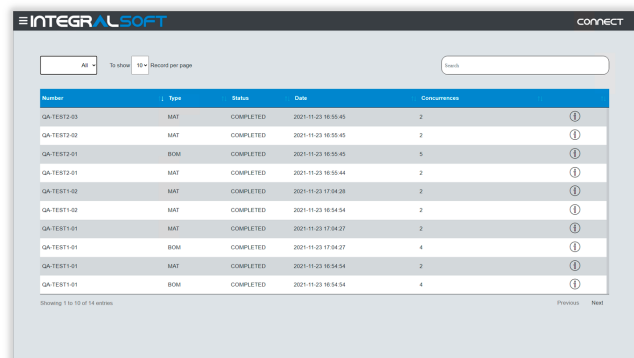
≡ INTEGRALSOFT CONNECT

All To show 10 Record per page

Search

| Number | Type | Status | Date | Concurrences | |
|---|---|---|---|---|---|
| QA-TEST2-03 | MAT | COMPLETED | 2021-11-23 16:55:45 | 2 | ⓘ |
| QA-TEST2-02 | MAT | COMPLETED | 2021-11-23 16:55:45 | 2 | ⓘ |
| QA-TEST2-01 | BOM | COMPLETED | 2021-11-23 16:55:45 | 5 | ⓘ |
| QA-TEST2-01 | MAT | COMPLETED | 2021-11-23 16:55:44 | 2 | ⓘ |
| QA-TEST1-02 | MAT | COMPLETED | 2021-11-23 17:04:28 | 2 | ⓘ |
| QA-TEST1-02 | MAT | COMPLETED | 2021-11-23 16:54:54 | 2 | ⓘ |
| QA-TEST1-01 | MAT | COMPLETED | 2021-11-23 17:04:27 | 2 | ⓘ |
| QA-TEST1-01 | BOM | COMPLETED | 2021-11-23 17:04:27 | 4 | ⓘ |
| QA-TEST1-01 | MAT | COMPLETED | 2021-11-23 16:54:54 | 2 | ⓘ |
| QA-TEST1-01 | BOM | COMPLETED | 2021-11-23 16:54:54 | 4 | ⓘ |

Showing 1 to 10 of 14 entries

Previous Next